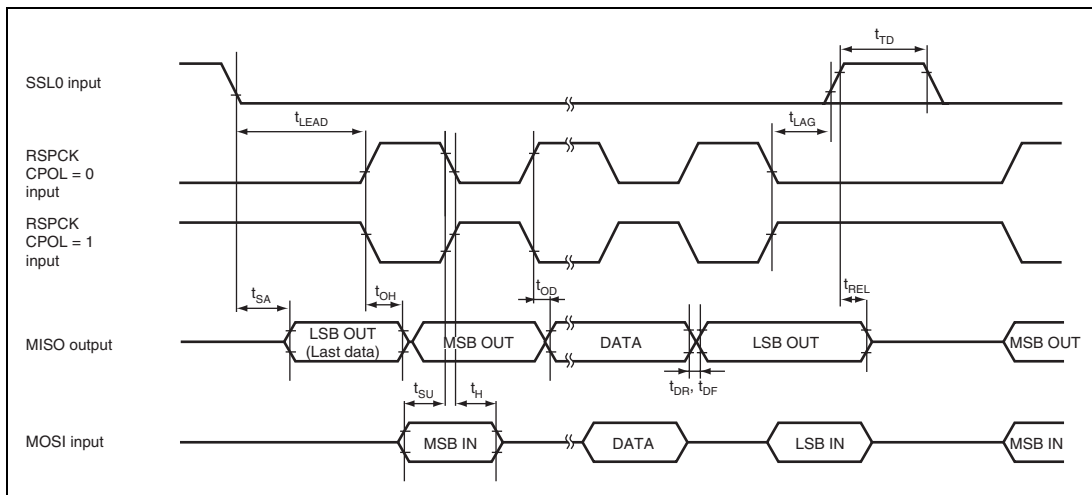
$t_{TD}$

SSL0 input

$t_{LEAD}$

$t_{LAG}$

RSPCK CPOL = 0 input

RSPCK CPOL = 1 input

$t_{SA}$

$t_{OH}$

$t_{OD}$

$t_{REL}$

MISO output

LSB OUT (Last data)

MSB OUT

DATA

LSB OUT

MSB OUT

$t_{SU}$

$t_{H}$

$t_{DR}$, $t_{DF}$

MOSI input

MSB IN

DATA

LSB IN

MSB IN